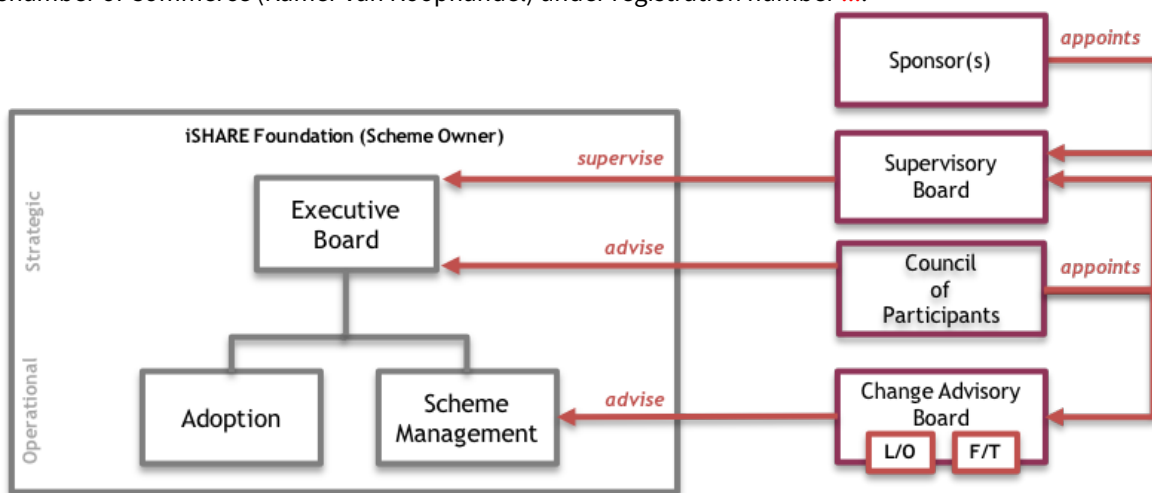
chamber of commerce (Kamer van Koophandel) under registration number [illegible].

Sponsor(s)

appoints

iSHARE Foundation (Scheme Owner)

supervise

Supervisory Board

Strategic

Executive Board

advise

Council of Participants

appoints

Operational

Adoption

Scheme Management

advise

Change Advisory Board

L/O

F/T